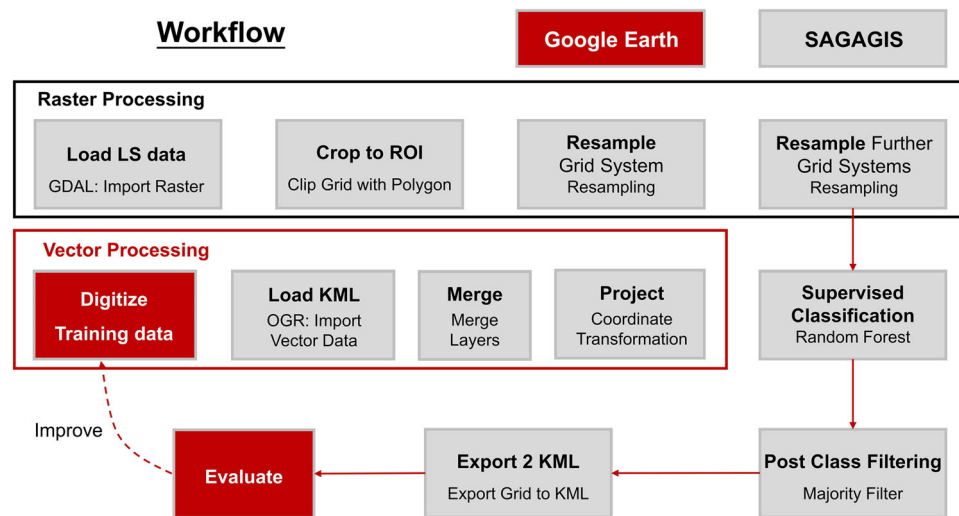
Workflow

Google Earth

SAGAGIS

Raster Processing

Load LS data
GDAL: Import Raster

Crop to ROI
Clip Grid with Polygon

Resample
Grid System
Resampling

Resample Further
Grid Systems
Resampling

Vector Processing

Digitize
Training data

Load KML
OGR: Import Vector Data

Merge
Merge Layers

Project
Coordinate Transformation

Supervised Classification
Random Forest

Improve

Evaluate

Export 2 KML
Export Grid to KML

Post Class Filtering
Majority Filter